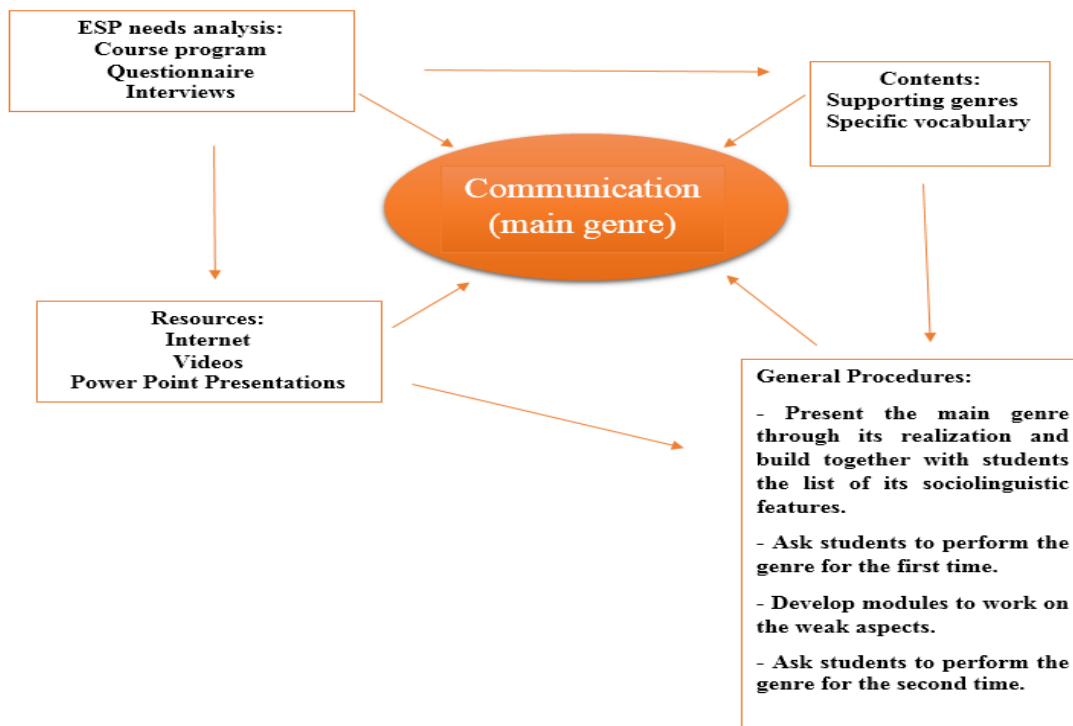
ESP needs analysis:
Course program
Questionnaire
Interviews

Contents:
Supporting genres
Specific vocabulary

Communication
(main genre)

Resources:
Internet
Videos
Power Point Presentations

General Procedures:

- Present the main genre through its realization and build together with students the list of its sociolinguistic features.

- Ask students to perform the genre for the first time.

- Develop modules to work on the weak aspects.

- Ask students to perform the genre for the second time.